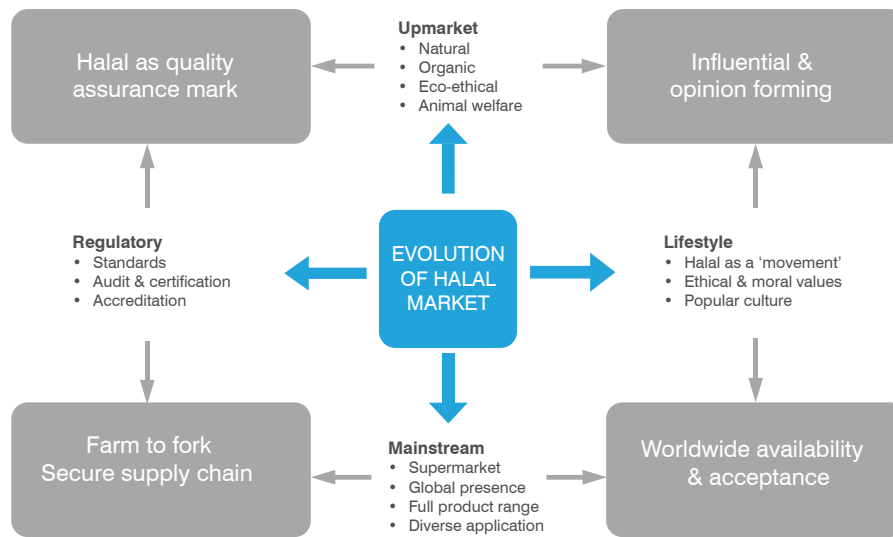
Halal as quality assurance mark

Upmarket
• Natural
• Organic
• Eco-ethical
• Animal welfare

Influential & opinion forming

Regulatory
• Standards
• Audit & certification
• Accreditation

EVOLUTION OF HALAL MARKET

Lifestyle
• Halal as a 'movement'
• Ethical & moral values
• Popular culture

Farm to fork
Secure supply chain

Mainstream
• Supermarket
• Global presence
• Full product range
• Diverse application

Worldwide availability & acceptance